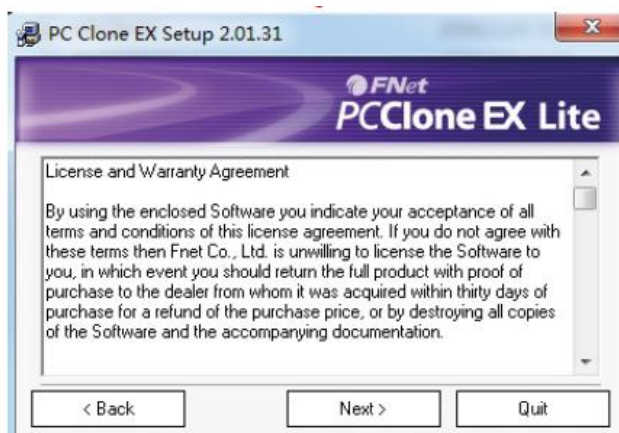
PC Clone EX Setup 2.01.31

FNet
PCClone EX Lite

License and Warranty Agreement

By using the enclosed Software you indicate your acceptance of all terms and conditions of this license agreement. If you do not agree with these terms then Fnet Co., Ltd. is unwilling to license the Software to you, in which event you should return the full product with proof of purchase to the dealer from whom it was acquired within thirty days of purchase for a refund of the purchase price, or by destroying all copies of the Software and the accompanying documentation.

< Back
Next >
Quit